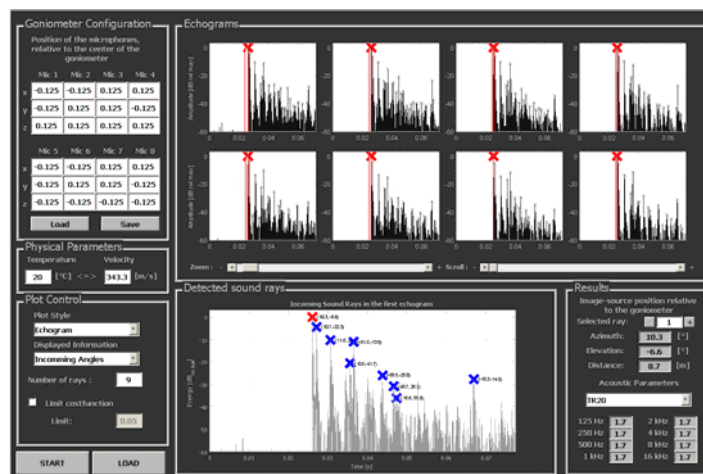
Goniometer Configuration

Position of the microphones, relative to the center of the goniometer

| | Mic 1 | Mic 2 | Mic 3 | Mic 4 |
|---|---|---|---|---|
| x | -0.125 | -0.125 | 0.125 | 0.125 |
| y | -0.125 | 0.125 | 0.125 | -0.125 |
| z | 0.125 | 0.125 | 0.125 | 0.125 |

| | Mic 5 | Mic 6 | Mic 7 | Mic 8 |
|---|---|---|---|---|
| x | -0.125 | -0.125 | 0.125 | 0.125 |
| y | -0.125 | 0.125 | 0.125 | -0.125 |
| z | -0.125 | -0.125 | -0.125 | -0.125 |

Load Save

Physical Parameters

Temperature Velocity

20 [°C] <=> 343.3 [m/s]

Plot Control

Plot Style

Echogram

Displayed Information

Incomming Angles

Number of rays : 9

Limit costfunction

Limit: 0.05

START LOAD

Echograms

Amplitude [dB rel max]

0 0.02 0.04 0.06

-20 -40 -60

Zoom : - + Scroll : - +

Detected sound rays

Incoming Sound Rays in the first echogram

Energy [dB rel max]

Time [s]

0 0.01 0.02 0.03 0.04 0.05 0.06 0.07

Results

Image-source position relative to the goniometer

Selected ray: - 1 +

Azimuth: 10.3 [°]

Elevation: -6.6 [°]

Distance: 8.7 [m]

Acoustic Parameters

TR20

| 125 Hz | 1.7 | 2 kHz | 1.7 |
|---|---|---|---|
| 250 Hz | 1.7 | 4 kHz | 1.7 |
| 500 Hz | 1.7 | 8 kHz | 1.7 |
| 1 kHz | 1.7 | 16 kHz | 1.7 |